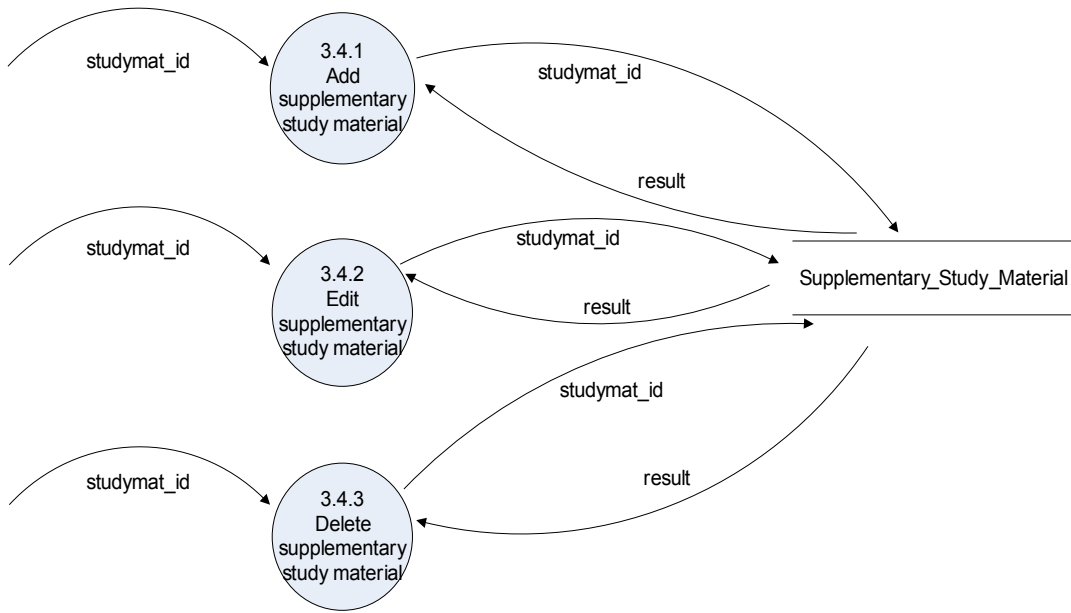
studymat_id

3.4.1
Add
supplementary
study material

studymat_id

result

studymat_id

3.4.2
Edit
supplementary
study material

studymat_id

result

Supplementary_Study_Material

studymat_id

studymat_id

3.4.3
Delete
supplementary
study material

result